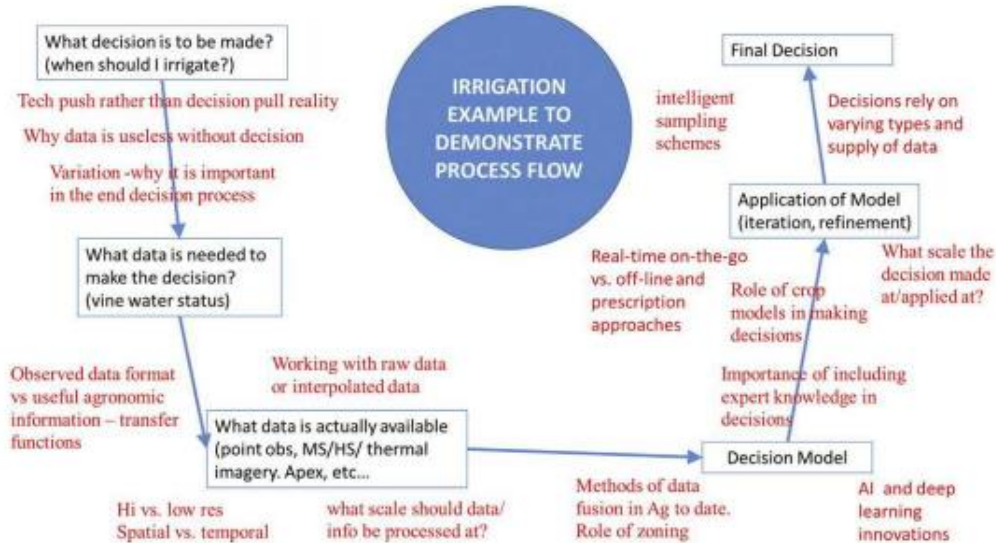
What decision is to be made? (when should I irrigate?)

Tech push rather than decision pull reality

Why data is useless without decision

Variation -why it is important in the end decision process

IRRIGATION EXAMPLE TO DEMONSTRATE PROCESS FLOW

intelligent sampling schemes

Final Decision

Decisions rely on varying types and supply of data

Application of Model (iteration, refinement)

What data is needed to make the decision? (vine water status)

Real-time on-the-go vs. off-line and prescription approaches

Role of crop models in making decisions

What scale the decision made at/applied at?

Working with raw data or interpolated data

Observed data format vs useful agronomic information – transfer functions

Importance of including expert knowledge in decisions

What data is actually available (point obs, MS/HS/ thermal imagery. Apex, etc...

Decision Model

Hi vs. low res Spatial vs. temporal

what scale should data/ info be processed at?

Methods of data fusion in Ag to date. Role of zoning

AI and deep learning innovations